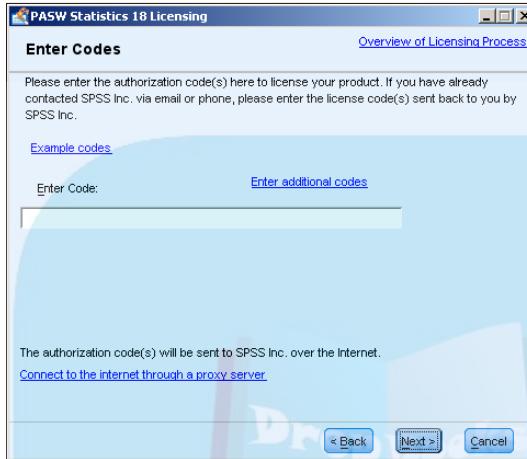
PASW Statistics 18 Licensing

Enter Codes

Overview of Licensing Process

Please enter the authorization code(s) here to license your product. If you have already contacted SPSS Inc. via email or phone, please enter the license code(s) sent back to you by SPSS Inc.

Example codes

Enter Code:

Enter additional codes

The authorization code(s) will be sent to SPSS Inc. over the Internet.

Connect to the internet through a proxy server

< Back

Next >

Cancel